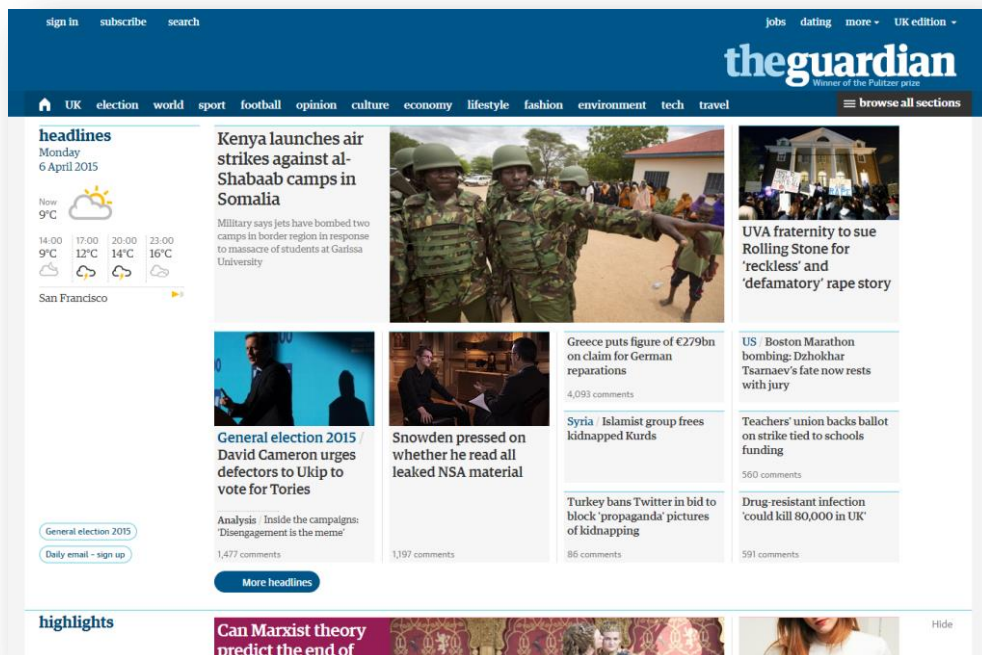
sign in subscribe search

jobs dating more UK edition

theguardian
Winner of the Pulitzer prize

UK election world sport football opinion culture economy lifestyle fashion environment tech travel

browse all sections

headlines
Monday
6 April 2015

Now
9°C

14:00 9°C
17:00 12°C
20:00 14°C
23:00 16°C

San Francisco

Kenya launches air strikes against al-Shabaab camps in Somalia

Military says jets have bombed two camps in border region in response to massacre of students at Garissa University

UVA fraternity to sue Rolling Stone for 'reckless' and 'defamatory' rape story

General election 2015 / David Cameron urges defectors to Ukip to vote for Tories

Analysis / Inside the campaigns: 'Disengagement is the meme'

1,477 comments

Snowden pressed on whether he read all leaked NSA material

1,197 comments

Greece puts figure of €279bn on claim for German reparations

4,093 comments

Syria / Islamist group frees kidnapped Kurds

Turkey bans Twitter in bid to block 'propaganda' pictures of kidnapping

86 comments

US / Boston Marathon bombing: Dzhokhar Tsarnaev's fate now rests with jury

Teachers' union backs ballot on strike tied to schools funding

560 comments

Drug-resistant infection 'could kill 80,000 in UK'

591 comments

General election 2015

Daily email - sign up

More headlines

highlights

Can Marxist theory predict the end of

Hide